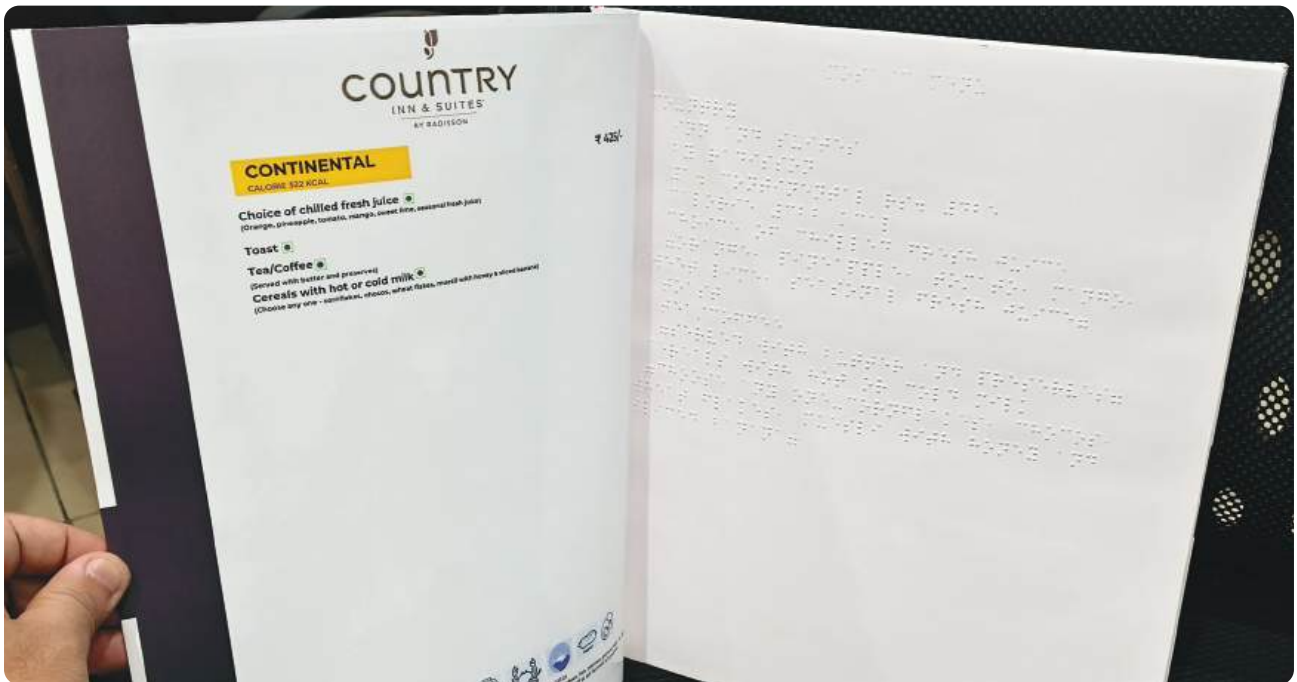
COUNTRY
INN & SUITES
BY RADISSON

₹ 425/-

CONTINENTAL
CALORIE 522 KCAL

Choice of chilled fresh juice
(Orange, pineapple, tomato, mango, sweet lime, seasonal fresh juice)

Toast

Tea/Coffee
(Served with butter and preserves)

Cereals with hot or cold milk
(Choose any one - cornflakes, chocos, wheat flakes, muesli with honey & sliced banana)

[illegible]